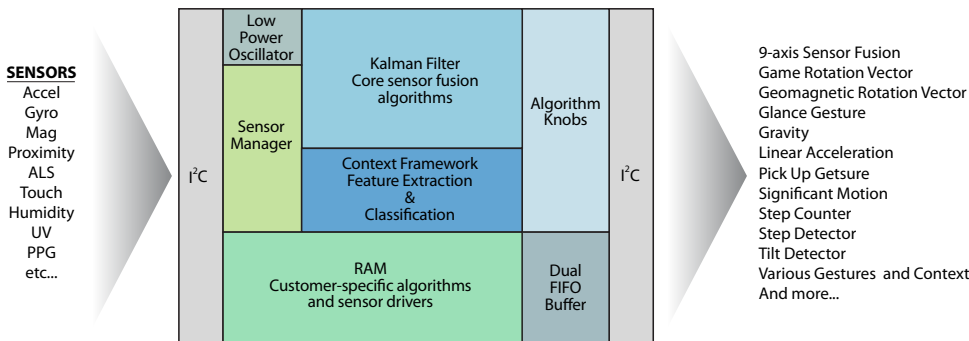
SENSORS
Accel
Gyro
Mag
Proximity
ALS
Touch
Humidity
UV
PPG
etc...

$I^2C$

Low Power Oscillator

Sensor Manager

Kalman Filter
Core sensor fusion algorithms

Context Framework
Feature Extraction
&
Classification

Algorithm Knobs

RAM
Customer-specific algorithms and sensor drivers

Dual FIFO Buffer

$I^2C$

9-axis Sensor Fusion
Game Rotation Vector
Geomagnetic Rotation Vector
Glance Gesture
Gravity
Linear Acceleration
Pick Up Getsure
Significant Motion
Step Counter
Step Detector
Tilt Detector
Various Gestures and Context
And more...